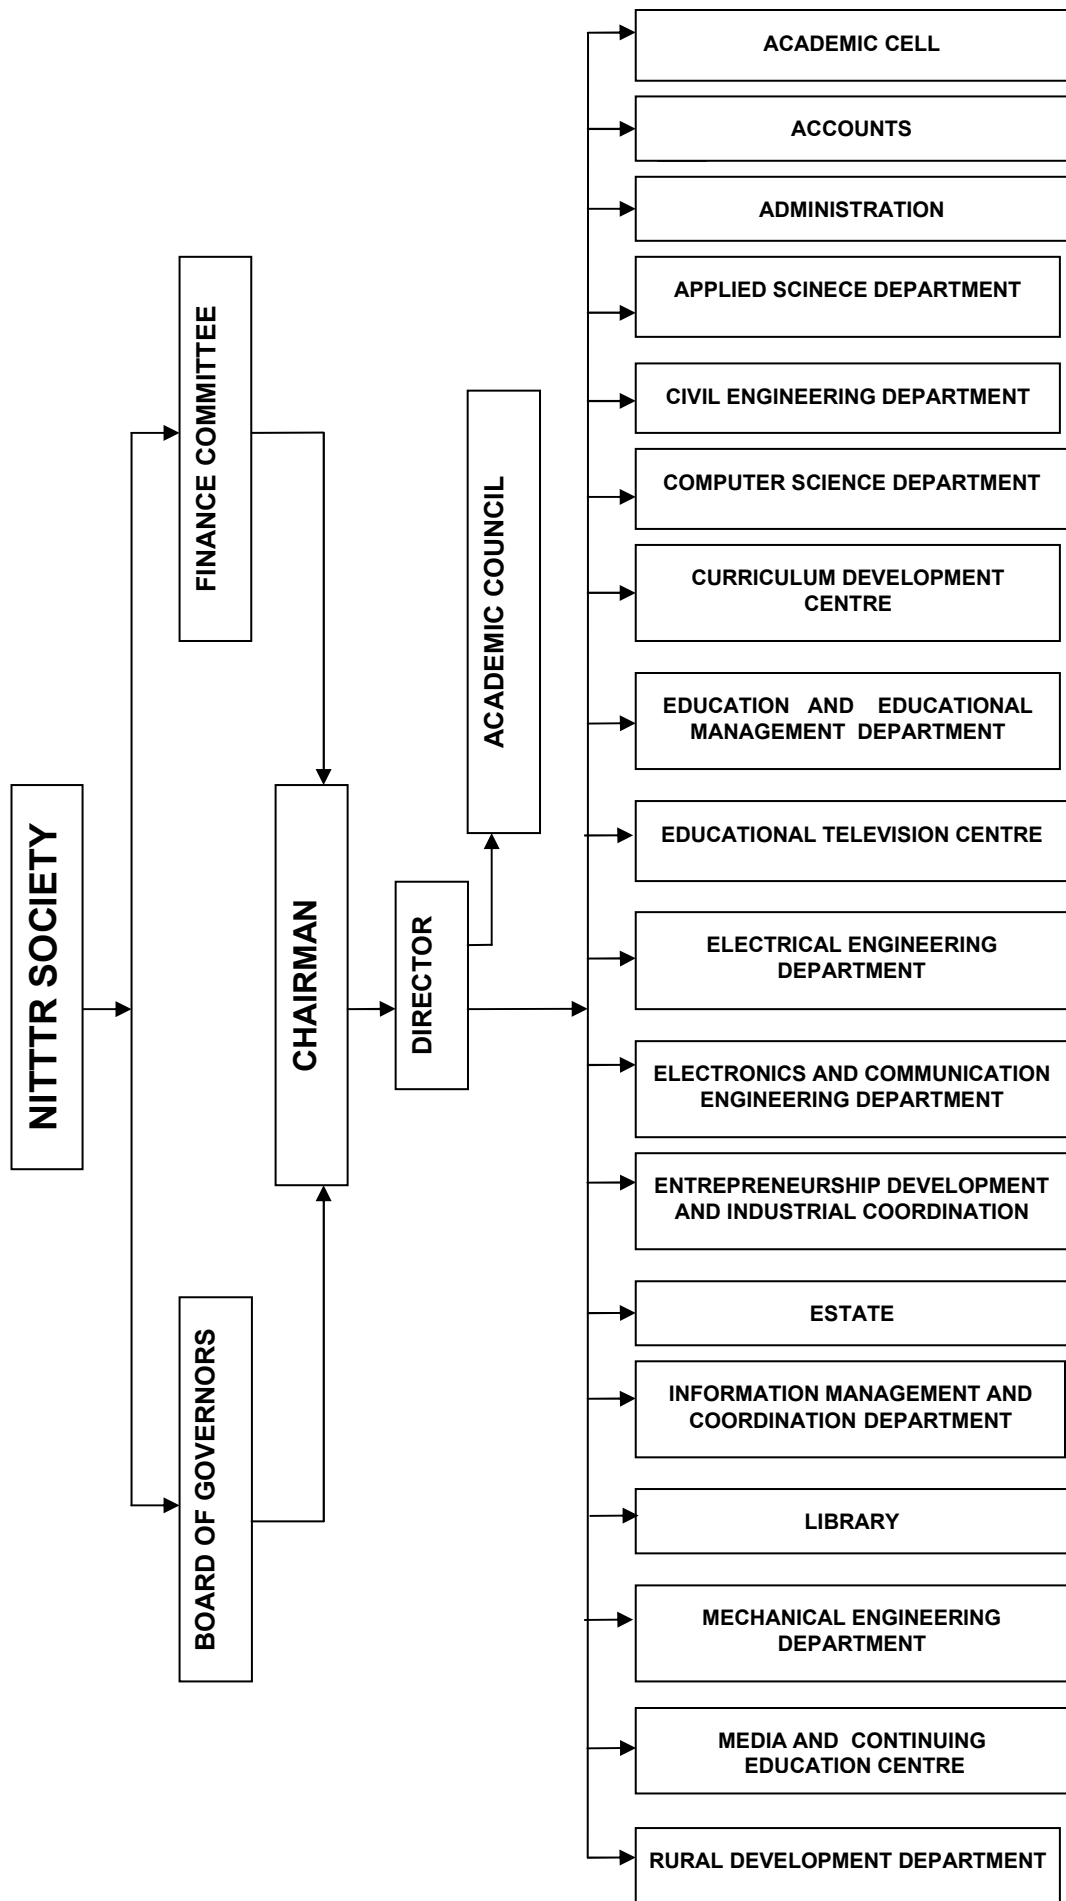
NITTTR SOCIETY

FINANCE COMMITTEE

BOARD OF GOVERNORS

CHAIRMAN

DIRECTOR

ACADEMIC COUNCIL

ACADEMIC CELL

ACCOUNTS

ADMINISTRATION

APPLIED SCINECE DEPARTMENT

CIVIL ENGINEERING DEPARTMENT

COMPUTER SCIENCE DEPARTMENT

CURRICULUM DEVELOPMENT CENTRE

EDUCATION AND EDUCATIONAL MANAGEMENT DEPARTMENT

EDUCATIONAL TELEVISION CENTRE

ELECTRICAL ENGINEERING DEPARTMENT

ELECTRONICS AND COMMUNICATION ENGINEERING DEPARTMENT

ENTREPRENEURSHIP DEVELOPMENT AND INDUSTRIAL COORDINATION

ESTATE

INFORMATION MANAGEMENT AND COORDINATION DEPARTMENT

LIBRARY

MECHANICAL ENGINEERING DEPARTMENT

MEDIA AND CONTINUING EDUCATION CENTRE

RURAL DEVELOPMENT DEPARTMENT